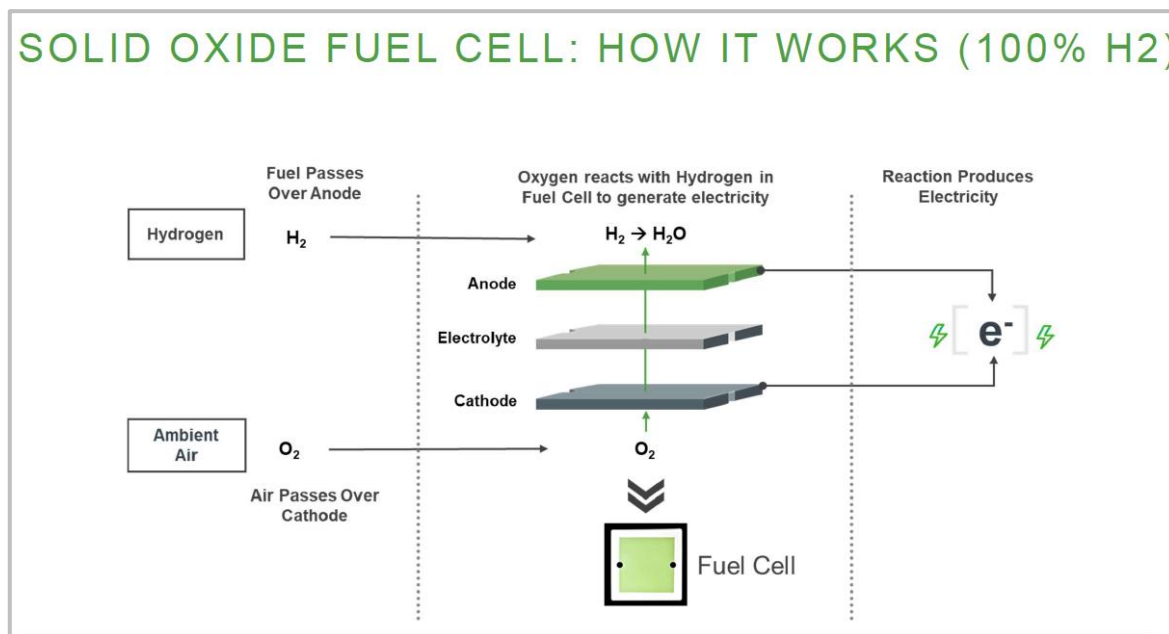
SOLID OXIDE FUEL CELL: HOW IT WORKS (100% H2)

Fuel Passes Over Anode

Oxygen reacts with Hydrogen in Fuel Cell to generate electricity

Reaction Produces Electricity

Hydrogen

$H_2$

$H_2 \rightarrow H_2O$

Anode

Electrolyte

Cathode

$e^-$

Ambient Air

$O_2$

$O_2$

Air Passes Over Cathode

Fuel Cell